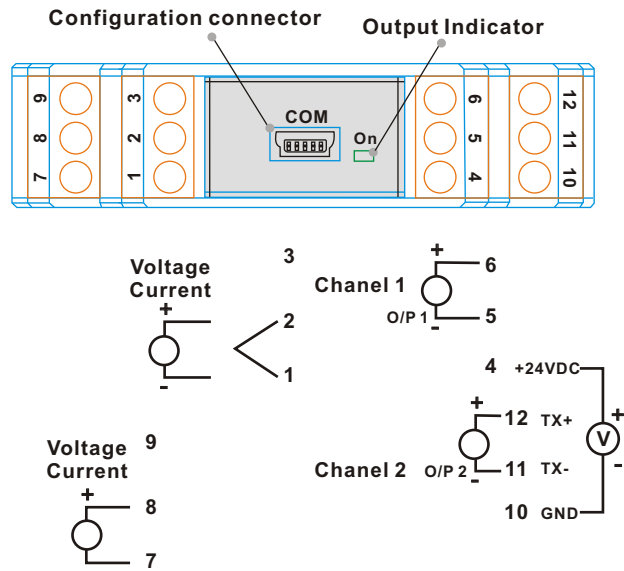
Configuration connector

Output Indicator

9 8 7

3 2 1

COM

On

6 5 4

12 11 10

3

Voltage
Current

+

-

2

1

Chanel 1

+

6

O/P 1

-

5

4

+24VDC

+

12

TX+

+

V

Chanel 2

O/P 2

-

11

TX-

10

GND

Voltage
Current

9

+

8

7